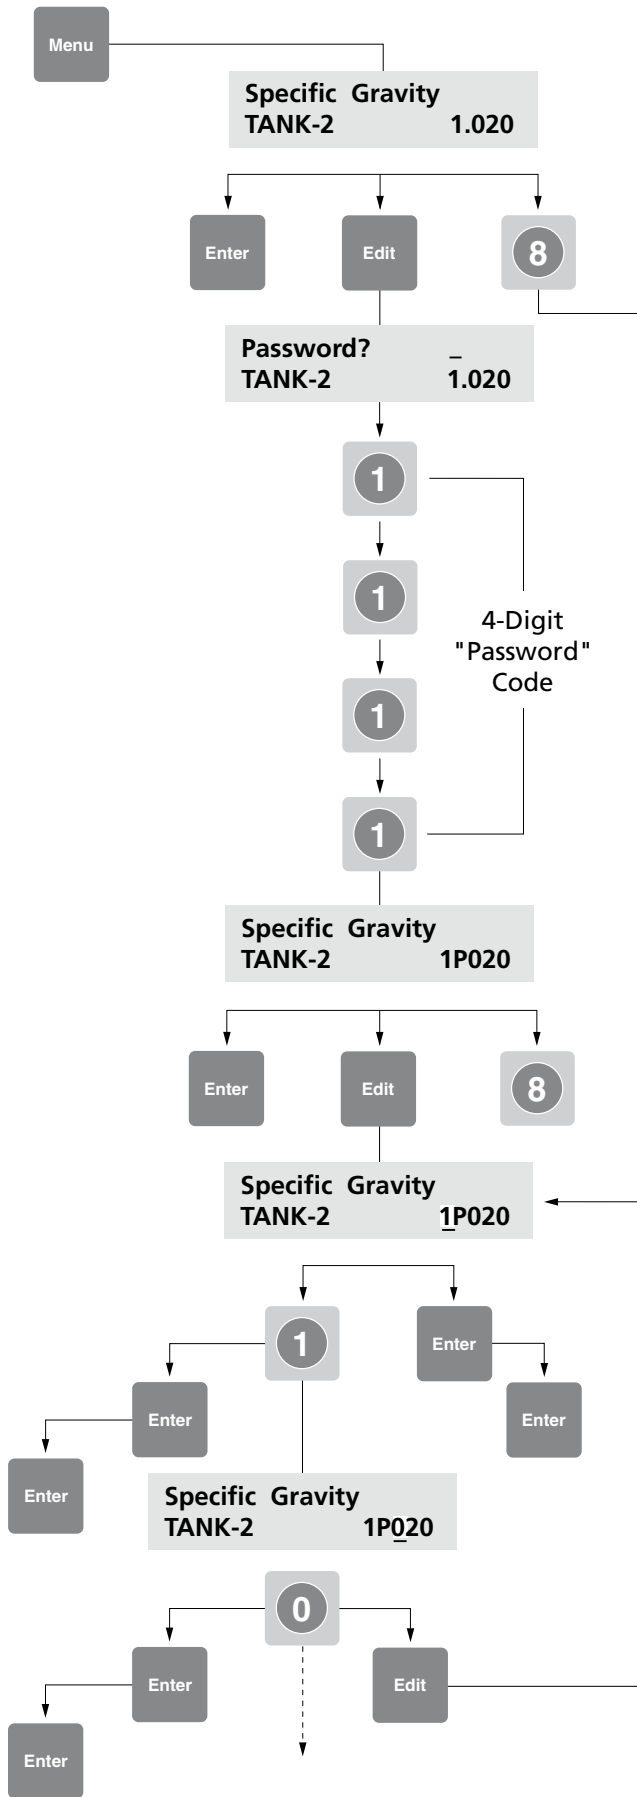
Menu

Specific Gravity
TANK-2 1.020

Enter

Edit

8

Password? _
TANK-2 1.020

1

1

1

1

4-Digit "Password" Code

Specific Gravity
TANK-2 1P020

Enter

Edit

8

Specific Gravity
TANK-2 1P020

1

Enter

Enter

Enter

Enter

Specific Gravity
TANK-2 1P020

0

Enter

Edit

Enter